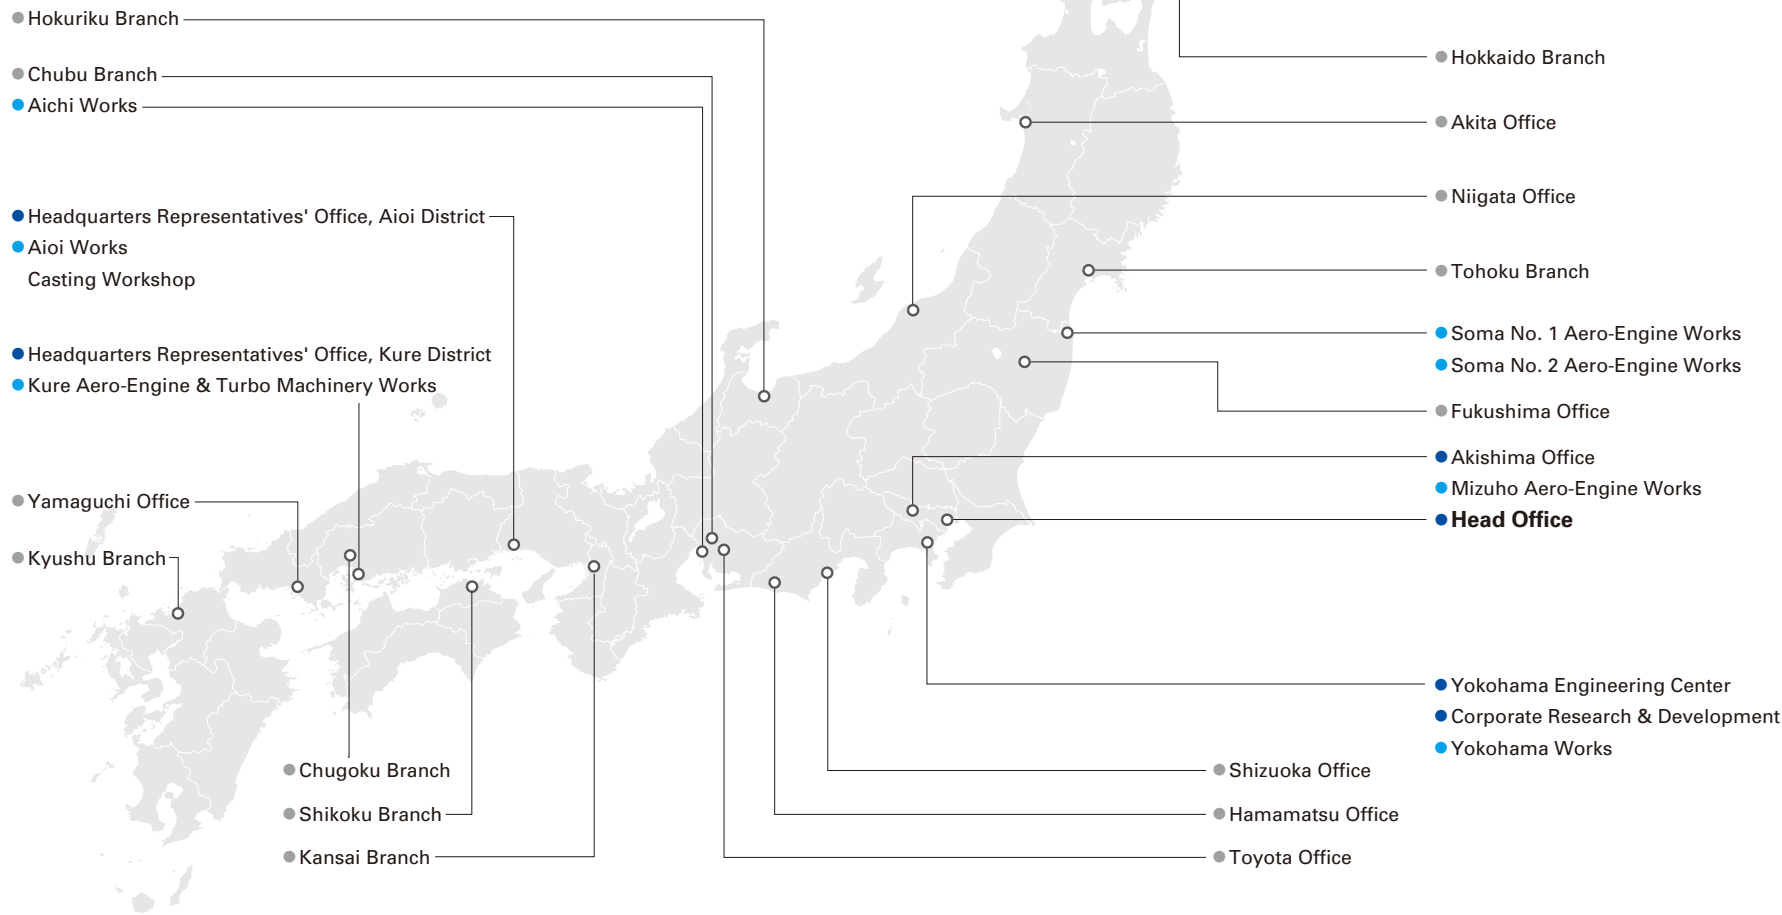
Hokuriku Branch
Chubu Branch
Aichi Works
Headquarters Representatives' Office, Aioi District
Aioi Works
Casting Workshop
Headquarters Representatives' Office, Kure District
Kure Aero-Engine & Turbo Machinery Works
Yamaguchi Office
Kyushu Branch
Chugoku Branch
Shikoku Branch
Kansai Branch
Hokkaido Branch
Akita Office
Niigata Office
Tohoku Branch
Soma No. 1 Aero-Engine Works
Soma No. 2 Aero-Engine Works
Fukushima Office
Akishima Office
Mizuho Aero-Engine Works
Head Office
Yokohama Engineering Center
Corporate Research & Development
Yokohama Works
Shizuoka Office
Hamamatsu Office
Toyota Office